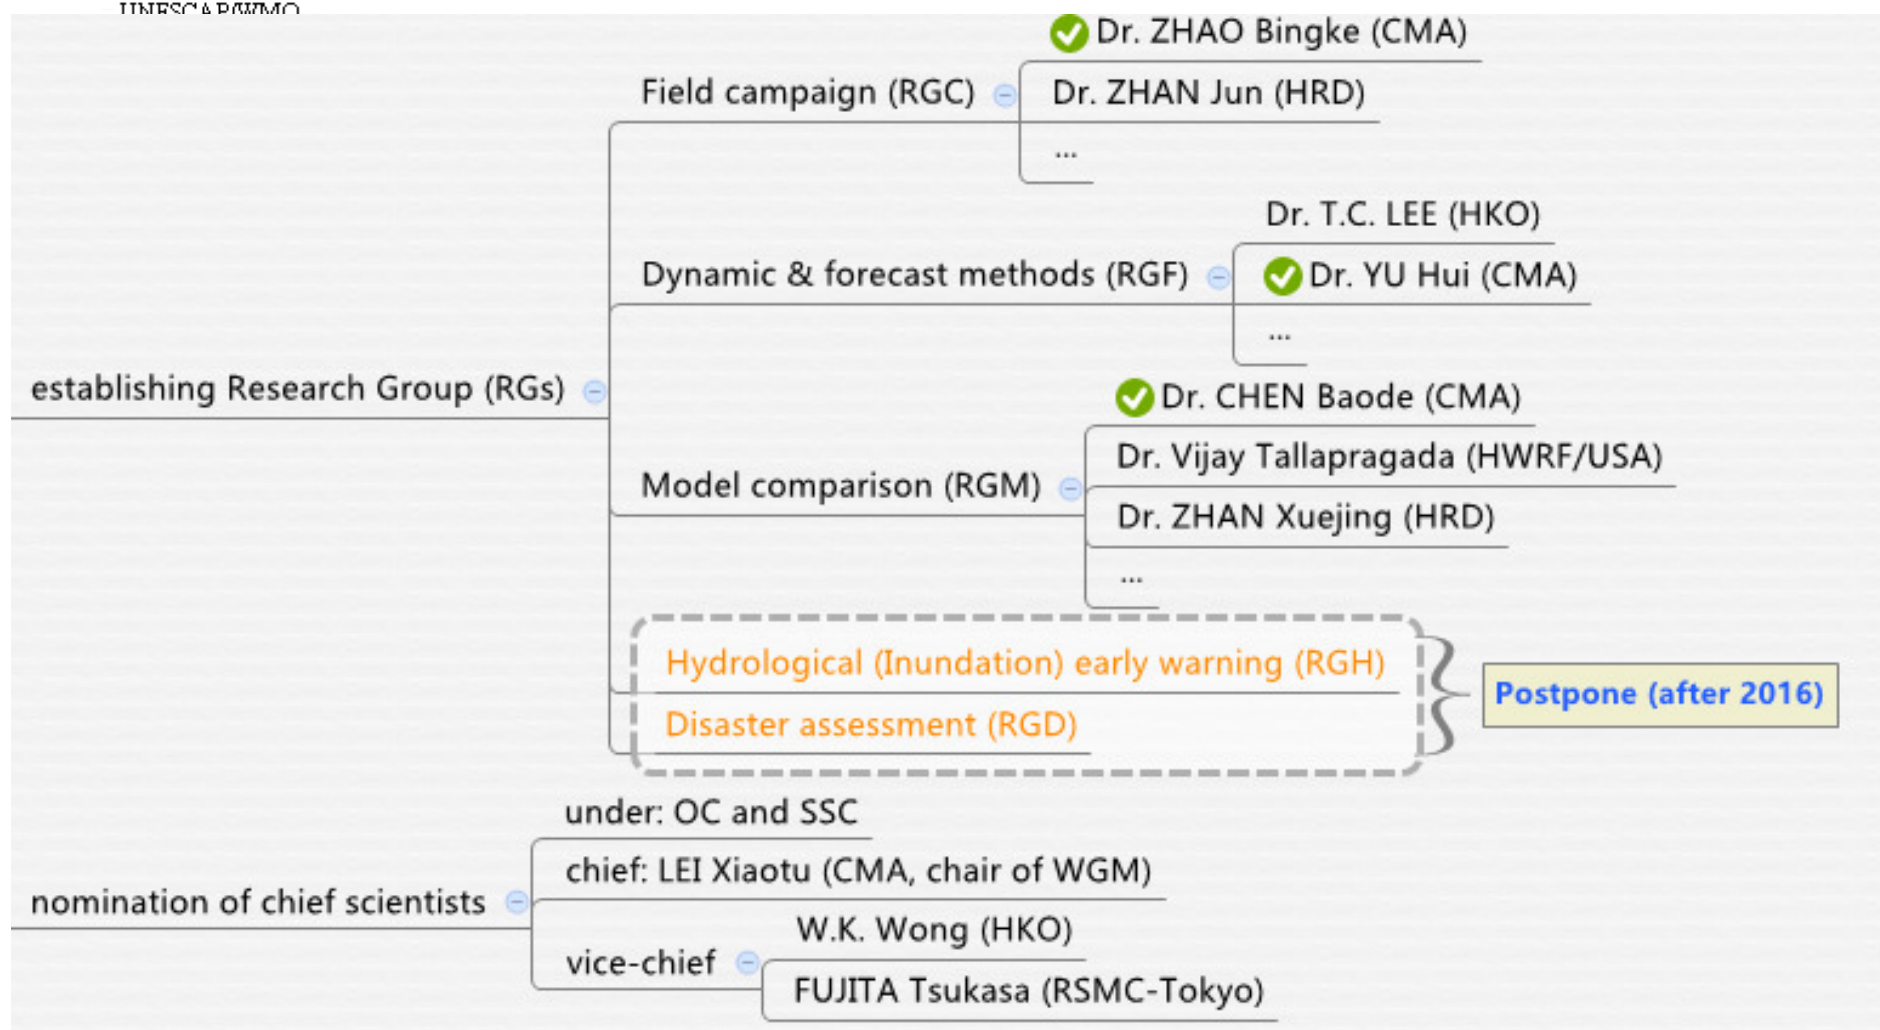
UNESCAP/WMO

establishing Research Group (RGs)

Field campaign (RGC)

Dr. ZHAO Bingke (CMA)

Dr. ZHAN Jun (HRD)

...

Dynamic & forecast methods (RGF)

Dr. T.C. LEE (HKO)

Dr. YU Hui (CMA)

...

Model comparison (RGM)

Dr. CHEN Baode (CMA)

Dr. Vijay Tallapragada (HWRF/USA)

Dr. ZHAN Xuejing (HRD)

...

Hydrological (Inundation) early warning (RGH)

Disaster assessment (RGD)

Postpone (after 2016)

nomination of chief scientists

under: OC and SSC

chief: LEI Xiaotu (CMA, chair of WGM)

vice-chief

W.K. Wong (HKO)

FUJITA Tsukasa (RSMC-Tokyo)